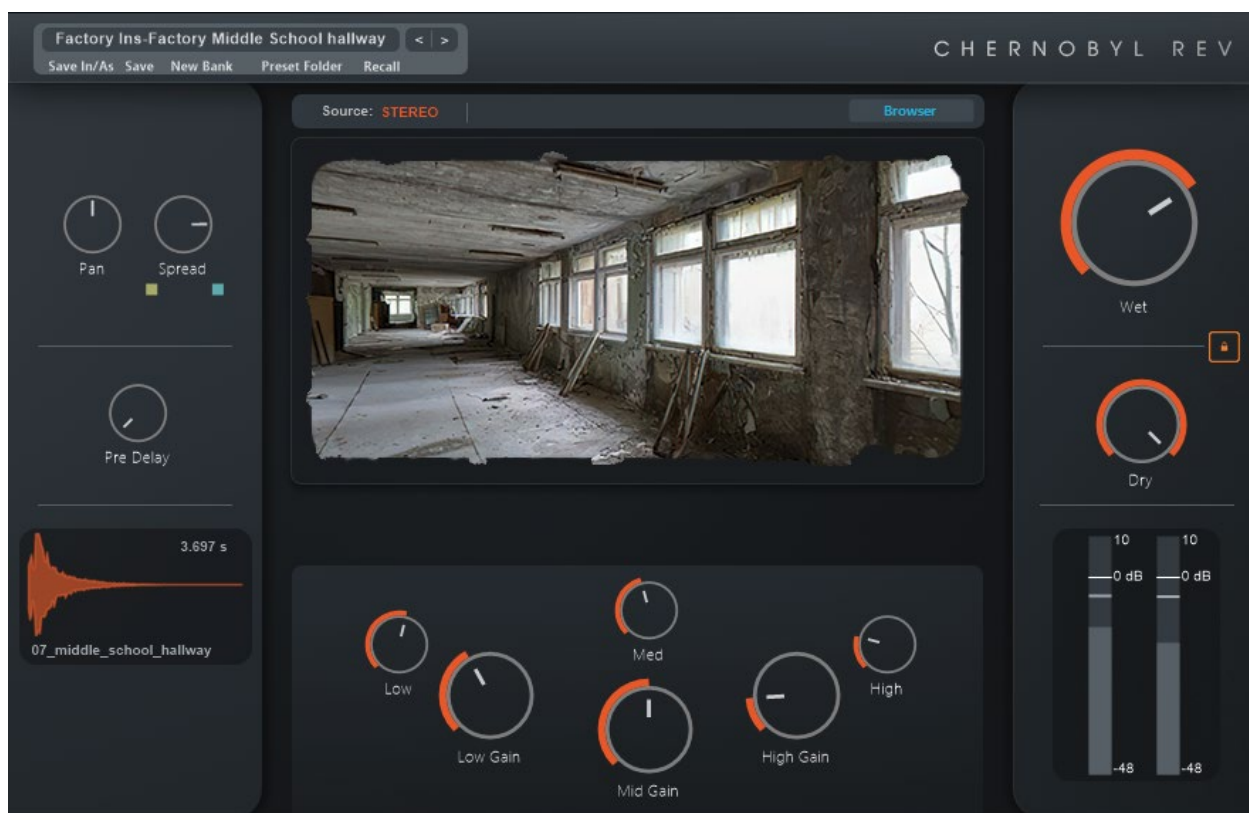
Factory Ins-Factory Middle School hallway < >

Save In/As Save New Bank Preset Folder Recall

CHERNOBYL REV

Source: STEREO

Browser

Pan

Spread

Pre Delay

3.697 s

07_middle_school_hallway

Wet

Dry

10

0 dB

-48

10

0 dB

-48

Med

Low

High

Low Gain

Mid Gain

High Gain